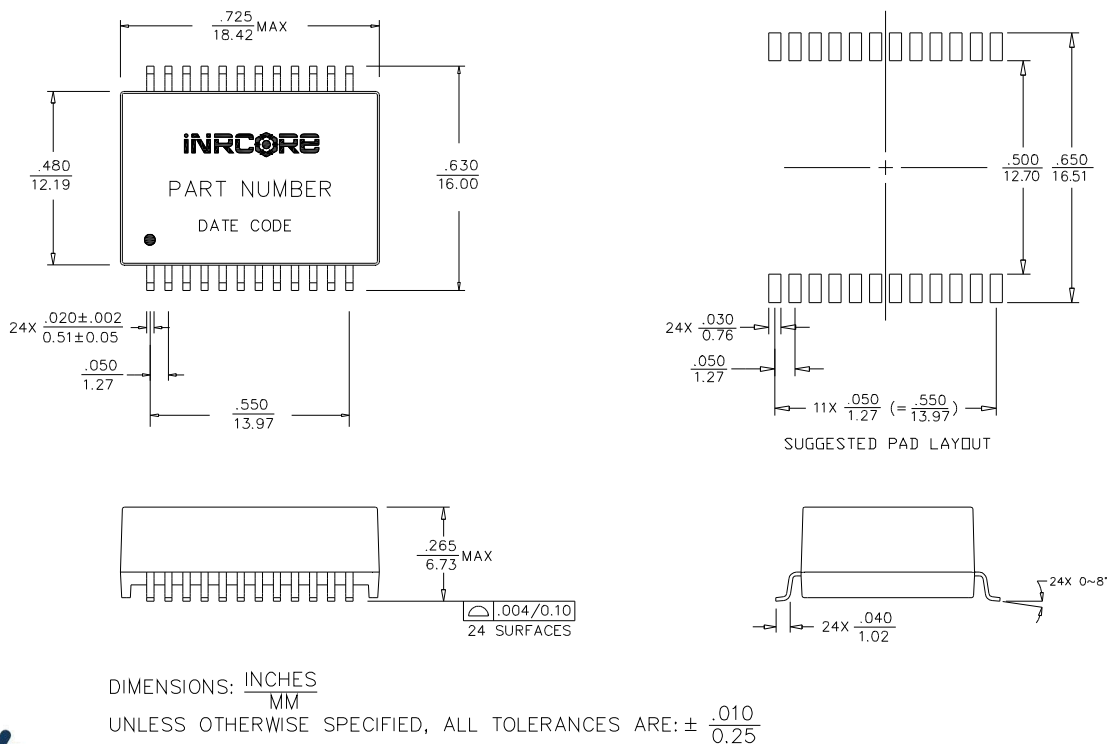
$\frac{.725}{18.42}$MAX

iNRCORE
PART NUMBER
DATE CODE

$\frac{.480}{12.19}$

$\frac{.630}{16.00}$

24X $\frac{.020\pm.002}{0.51\pm0.05}$

$\frac{.050}{1.27}$

$\frac{.550}{13.97}$

$\frac{.500}{12.70}$ $\frac{.650}{16.51}$

24X $\frac{.030}{0.76}$

$\frac{.050}{1.27}$

11X $\frac{.050}{1.27}$ ($=\frac{.550}{13.97}$)

SUGGESTED PAD LAYOUT

$\frac{.265}{6.73}$MAX

.004/0.10
24 SURFACES

24X 0~8°

24X $\frac{.040}{1.02}$

DIMENSIONS: $\frac{\text{INCHES}}{\text{MM}}$
UNLESS OTHERWISE SPECIFIED, ALL TOLERANCES ARE: $\pm\ \frac{.010}{0.25}$